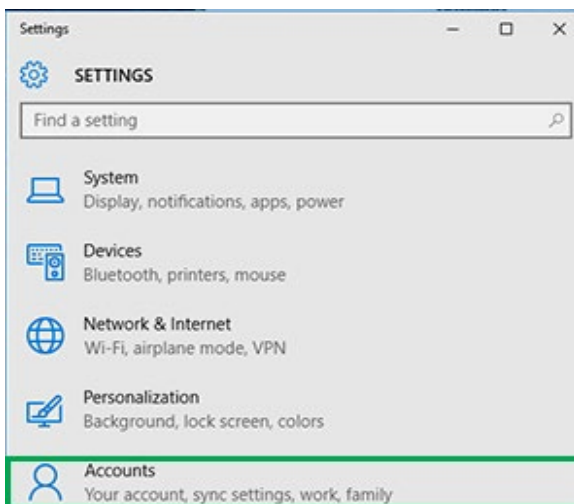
Settings

SETTINGS

Find a setting

System
Display, notifications, apps, power

Devices
Bluetooth, printers, mouse

Network & Internet
Wi-Fi, airplane mode, VPN

Personalization
Background, lock screen, colors

Accounts
Your account, sync settings, work, family